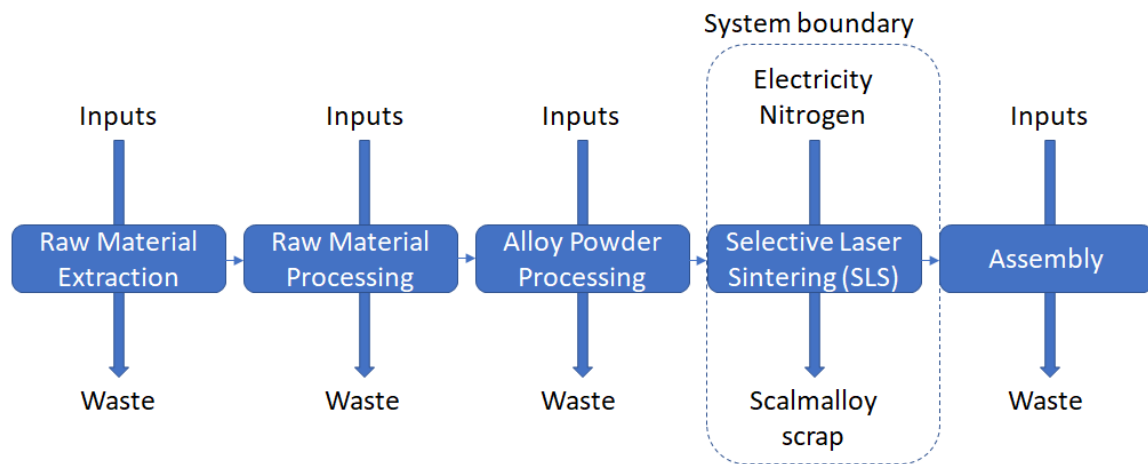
System boundary

Inputs

Raw Material Extraction

Waste

Inputs

Raw Material Processing

Waste

Inputs

Alloy Powder Processing

Waste

Electricity
Nitrogen

Selective Laser Sintering (SLS)

Scalmalloy scrap

Inputs

Assembly

Waste